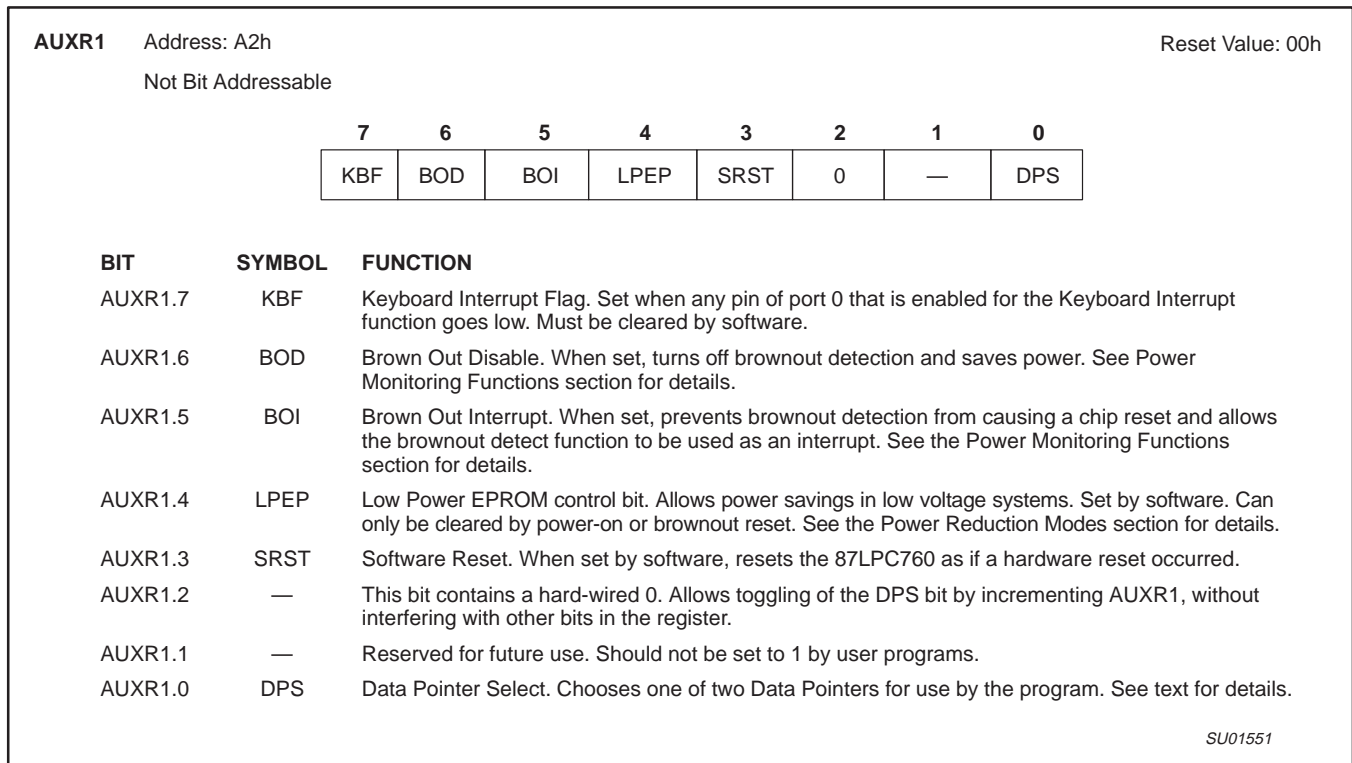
AUXR1 Address: A2h

Reset Value: 00h

Not Bit Addressable

| 7 | 6 | 5 | 4 | 3 | 2 | 1 | 0 |
|---|---|---|---|---|---|---|---|
| KBF | BOD | BOI | LPEP | SRST | 0 | — | DPS |

| BIT | SYMBOL | FUNCTION |
|---|---|---|
| AUXR1.7 | KBF | Keyboard Interrupt Flag. Set when any pin of port 0 that is enabled for the Keyboard Interrupt function goes low. Must be cleared by software. |
| AUXR1.6 | BOD | Brown Out Disable. When set, turns off brownout detection and saves power. See Power Monitoring Functions section for details. |
| AUXR1.5 | BOI | Brown Out Interrupt. When set, prevents brownout detection from causing a chip reset and allows the brownout detect function to be used as an interrupt. See the Power Monitoring Functions section for details. |
| AUXR1.4 | LPEP | Low Power EPROM control bit. Allows power savings in low voltage systems. Set by software. Can only be cleared by power-on or brownout reset. See the Power Reduction Modes section for details. |
| AUXR1.3 | SRST | Software Reset. When set by software, resets the 87LPC760 as if a hardware reset occurred. |
| AUXR1.2 | — | This bit contains a hard-wired 0. Allows toggling of the DPS bit by incrementing AUXR1, without interfering with other bits in the register. |
| AUXR1.1 | — | Reserved for future use. Should not be set to 1 by user programs. |
| AUXR1.0 | DPS | Data Pointer Select. Chooses one of two Data Pointers for use by the program. See text for details. |

SU01551